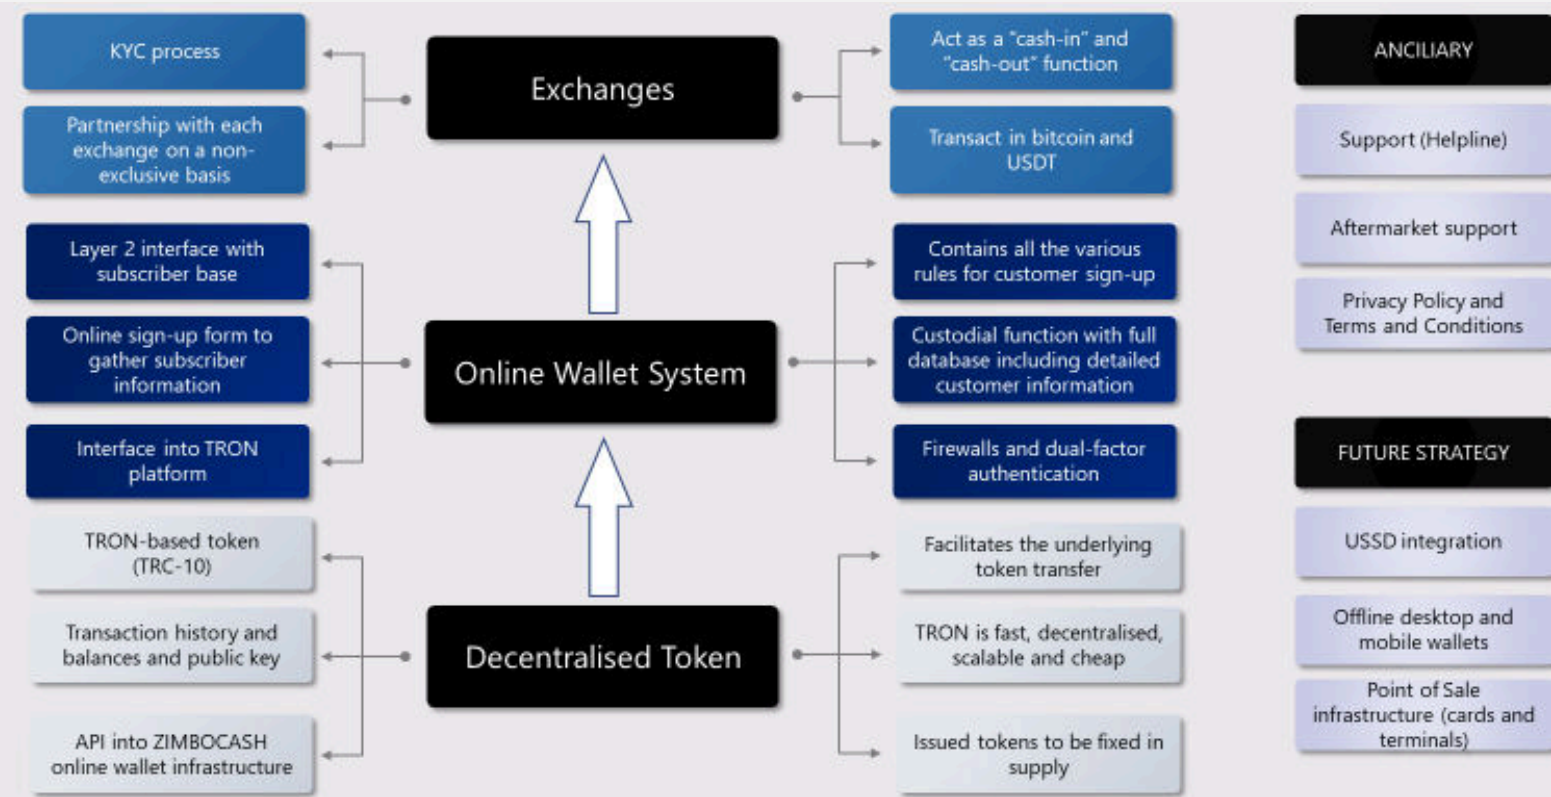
KYC process

Partnership with each exchange on a non-exclusive basis

Exchanges

Act as a "cash-in" and "cash-out" function

Transact in bitcoin and USDT

Layer 2 interface with subscriber base

Online sign-up form to gather subscriber information

Interface into TRON platform

Online Wallet System

Contains all the various rules for customer sign-up

Custodial function with full database including detailed customer information

Firewalls and dual-factor authentication

TRON-based token (TRC-10)

Transaction history and balances and public key

API into ZIMBOCASH online wallet infrastructure

Decentralised Token

Facilitates the underlying token transfer

TRON is fast, decentralised, scalable and cheap

Issued tokens to be fixed in supply

ANCILIARY

Support (Helpline)

Aftermarket support

Privacy Policy and Terms and Conditions

FUTURE STRATEGY

USSD integration

Offline desktop and mobile wallets

Point of Sale infrastructure (cards and terminals)